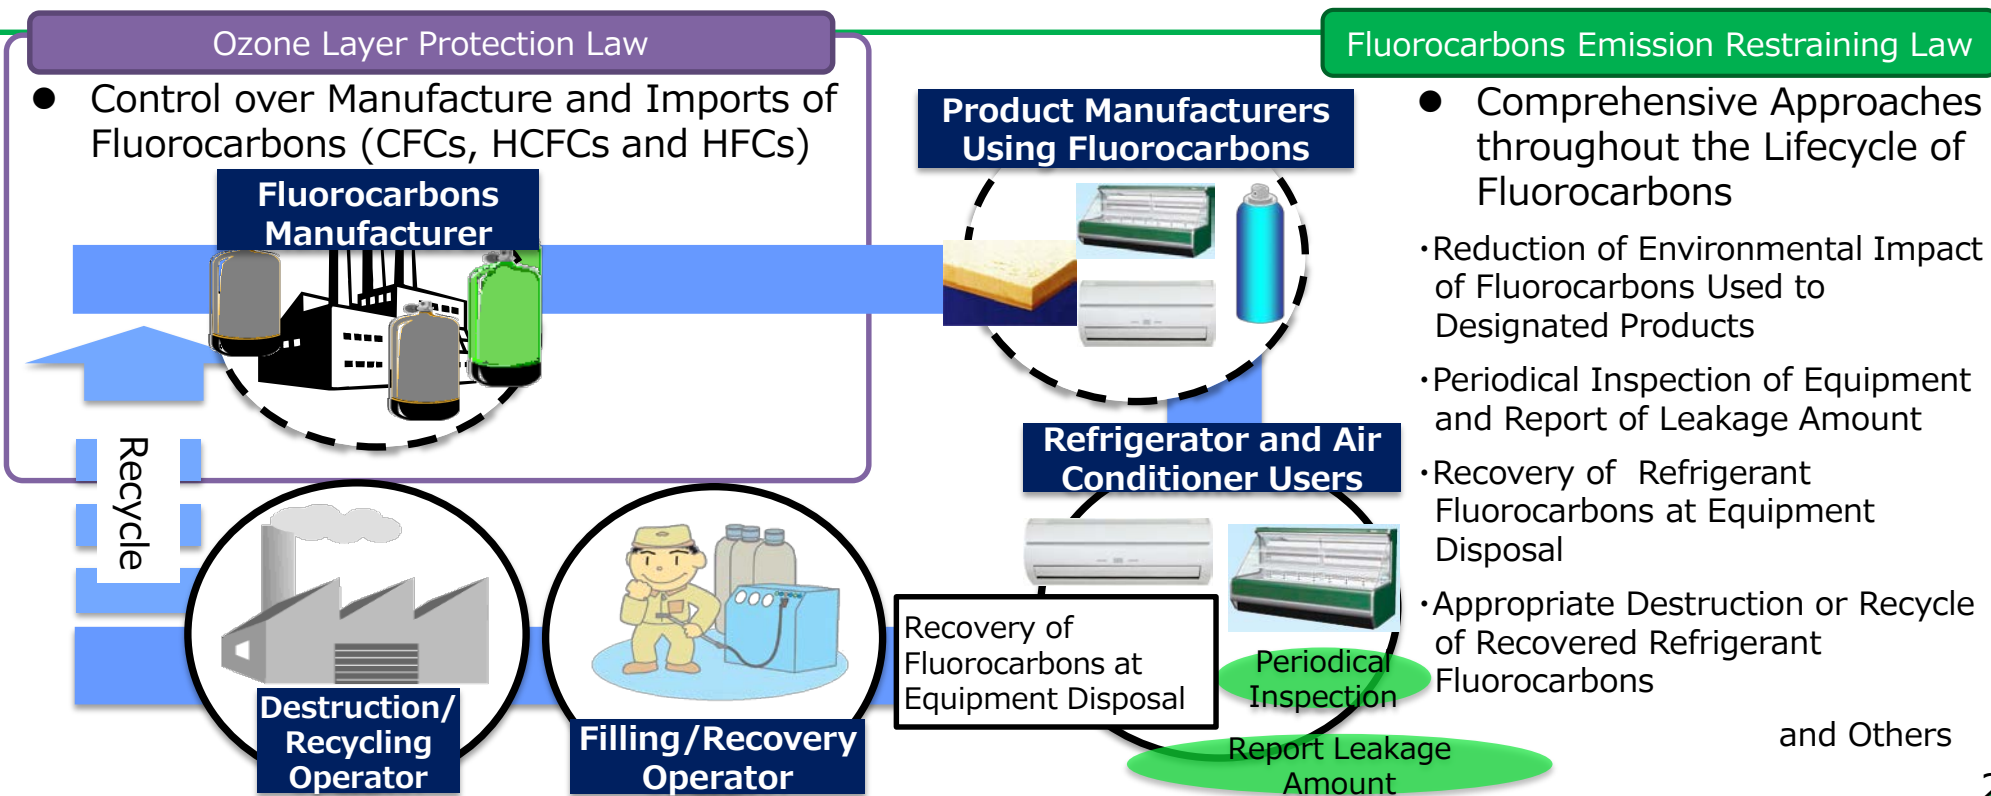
Ozone Layer Protection Law

● Control over Manufacture and Imports of Fluorocarbons (CFCs, HCFCs and HFCs)

Fluorocarbons Manufacturer

Product Manufacturers Using Fluorocarbons

Fluorocarbons Emission Restraining Law

● Comprehensive Approaches throughout the Lifecycle of Fluorocarbons

・Reduction of Environmental Impact of Fluorocarbons Used to Designated Products

・Periodical Inspection of Equipment and Report of Leakage Amount

・Recovery of Refrigerant Fluorocarbons at Equipment Disposal

・Appropriate Destruction or Recycle of Recovered Refrigerant Fluorocarbons

and Others

Recycle

Refrigerator and Air Conditioner Users

Recovery of Fluorocarbons at Equipment Disposal

Periodical Inspection

Report Leakage Amount

Destruction/ Recycling Operator

Filling/Recovery Operator